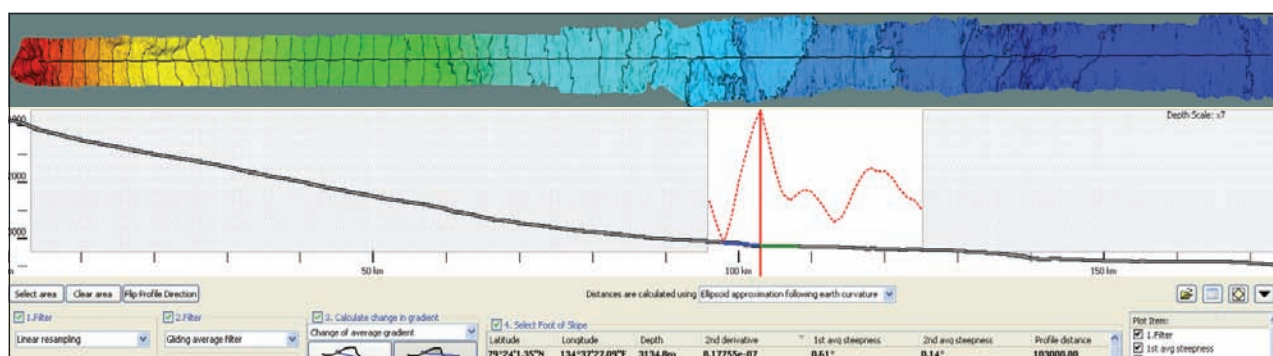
Depth Scale: x7

1000

2000

3000

50 km

100 km

150 km

Select area | Clear area | Flip Profile Direction

Distances are calculated using Ellipsoid approximation following earth curvature

1.Filter
Linear resampling

2.Filter
Gliding average filter

3. Calculate change in gradient
Change of average gradient

4. Select Foot of Slope

| Latitude | Longitude | Depth | 2nd derivative | 1st avg steepness | 2nd avg steepness | Profile distance |
|---|---|---|---|---|---|---|
| 79°24'1.35"N | 134°37'27.09"E | 3134.8m | 8.17755e-07 | 0.61° | 0.14° | 103000.00 |

Plot Item:
1.Filter
1st avg steepness